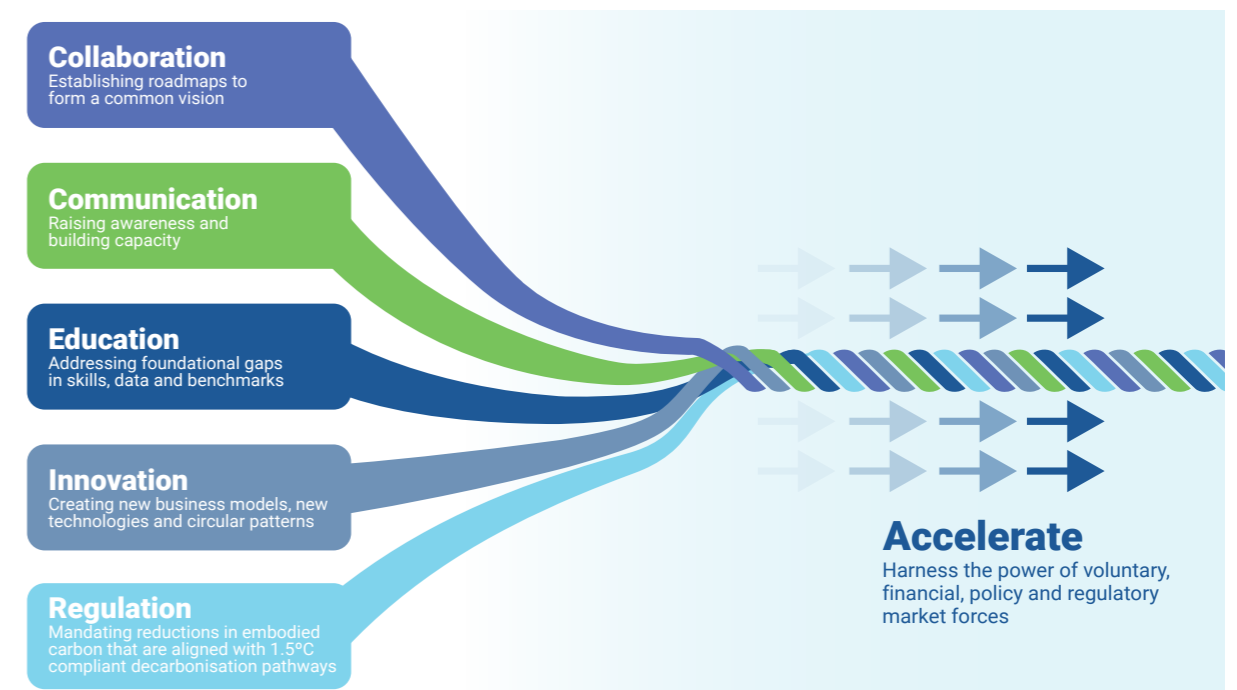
Collaboration
Establishing roadmaps to form a common vision

Communication
Raising awareness and building capacity

Education
Addressing foundational gaps in skills, data and benchmarks

Innovation
Creating new business models, new technologies and circular patterns

Regulation
Mandating reductions in embodied carbon that are aligned with 1.5°C compliant decarbonisation pathways

Accelerate
Harness the power of voluntary, financial, policy and regulatory market forces